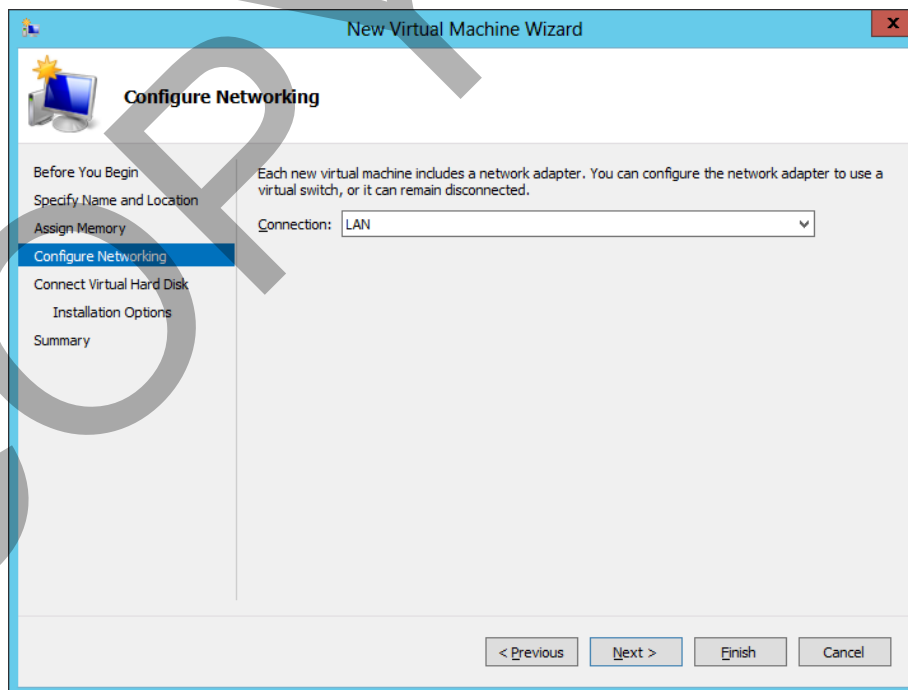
New Virtual Machine Wizard

x

Configure Networking

Before You Begin
Specify Name and Location
Assign Memory
Configure Networking
Connect Virtual Hard Disk
Installation Options
Summary

Each new virtual machine includes a network adapter. You can configure the network adapter to use a virtual switch, or it can remain disconnected.

Connection: LAN

< Previous
Next >
Finish
Cancel